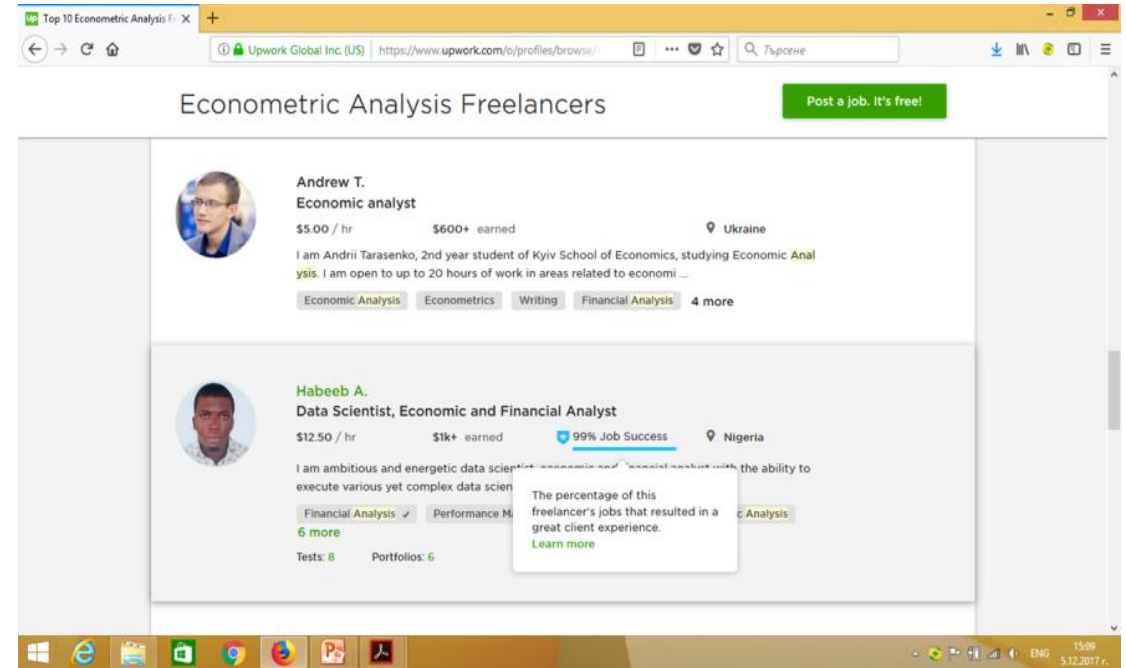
Top 10 Econometric Analysis F

Upwork Global Inc. (US) https://www.upwork.com/o/profiles/browse/

Търсене

Econometric Analysis Freelancers

Post a job. It's free!

Andrew T.

Economic analyst

$5.00 / hr

$600+ earned

Ukraine

I am Andrii Tarasenko, 2nd year student of Kyiv School of Economics, studying Economic Analysis. I am open to up to 20 hours of work in areas related to economi ...

Economic Analysis

Econometrics

Writing

Financial Analysis

4 more

Habeeb A.

Data Scientist, Economic and Financial Analyst

$12.50 / hr

$1k+ earned

99% Job Success

Nigeria

I am ambitious and energetic data scien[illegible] the ability to execute various yet complex data scien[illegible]

Financial Analysis

Performance Ma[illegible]

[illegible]c Analysis

6 more

Tests: 8

Portfolios: 6

The percentage of this freelancer's jobs that resulted in a great client experience.

Learn more

ENG

15:09

5.12.2017 г.